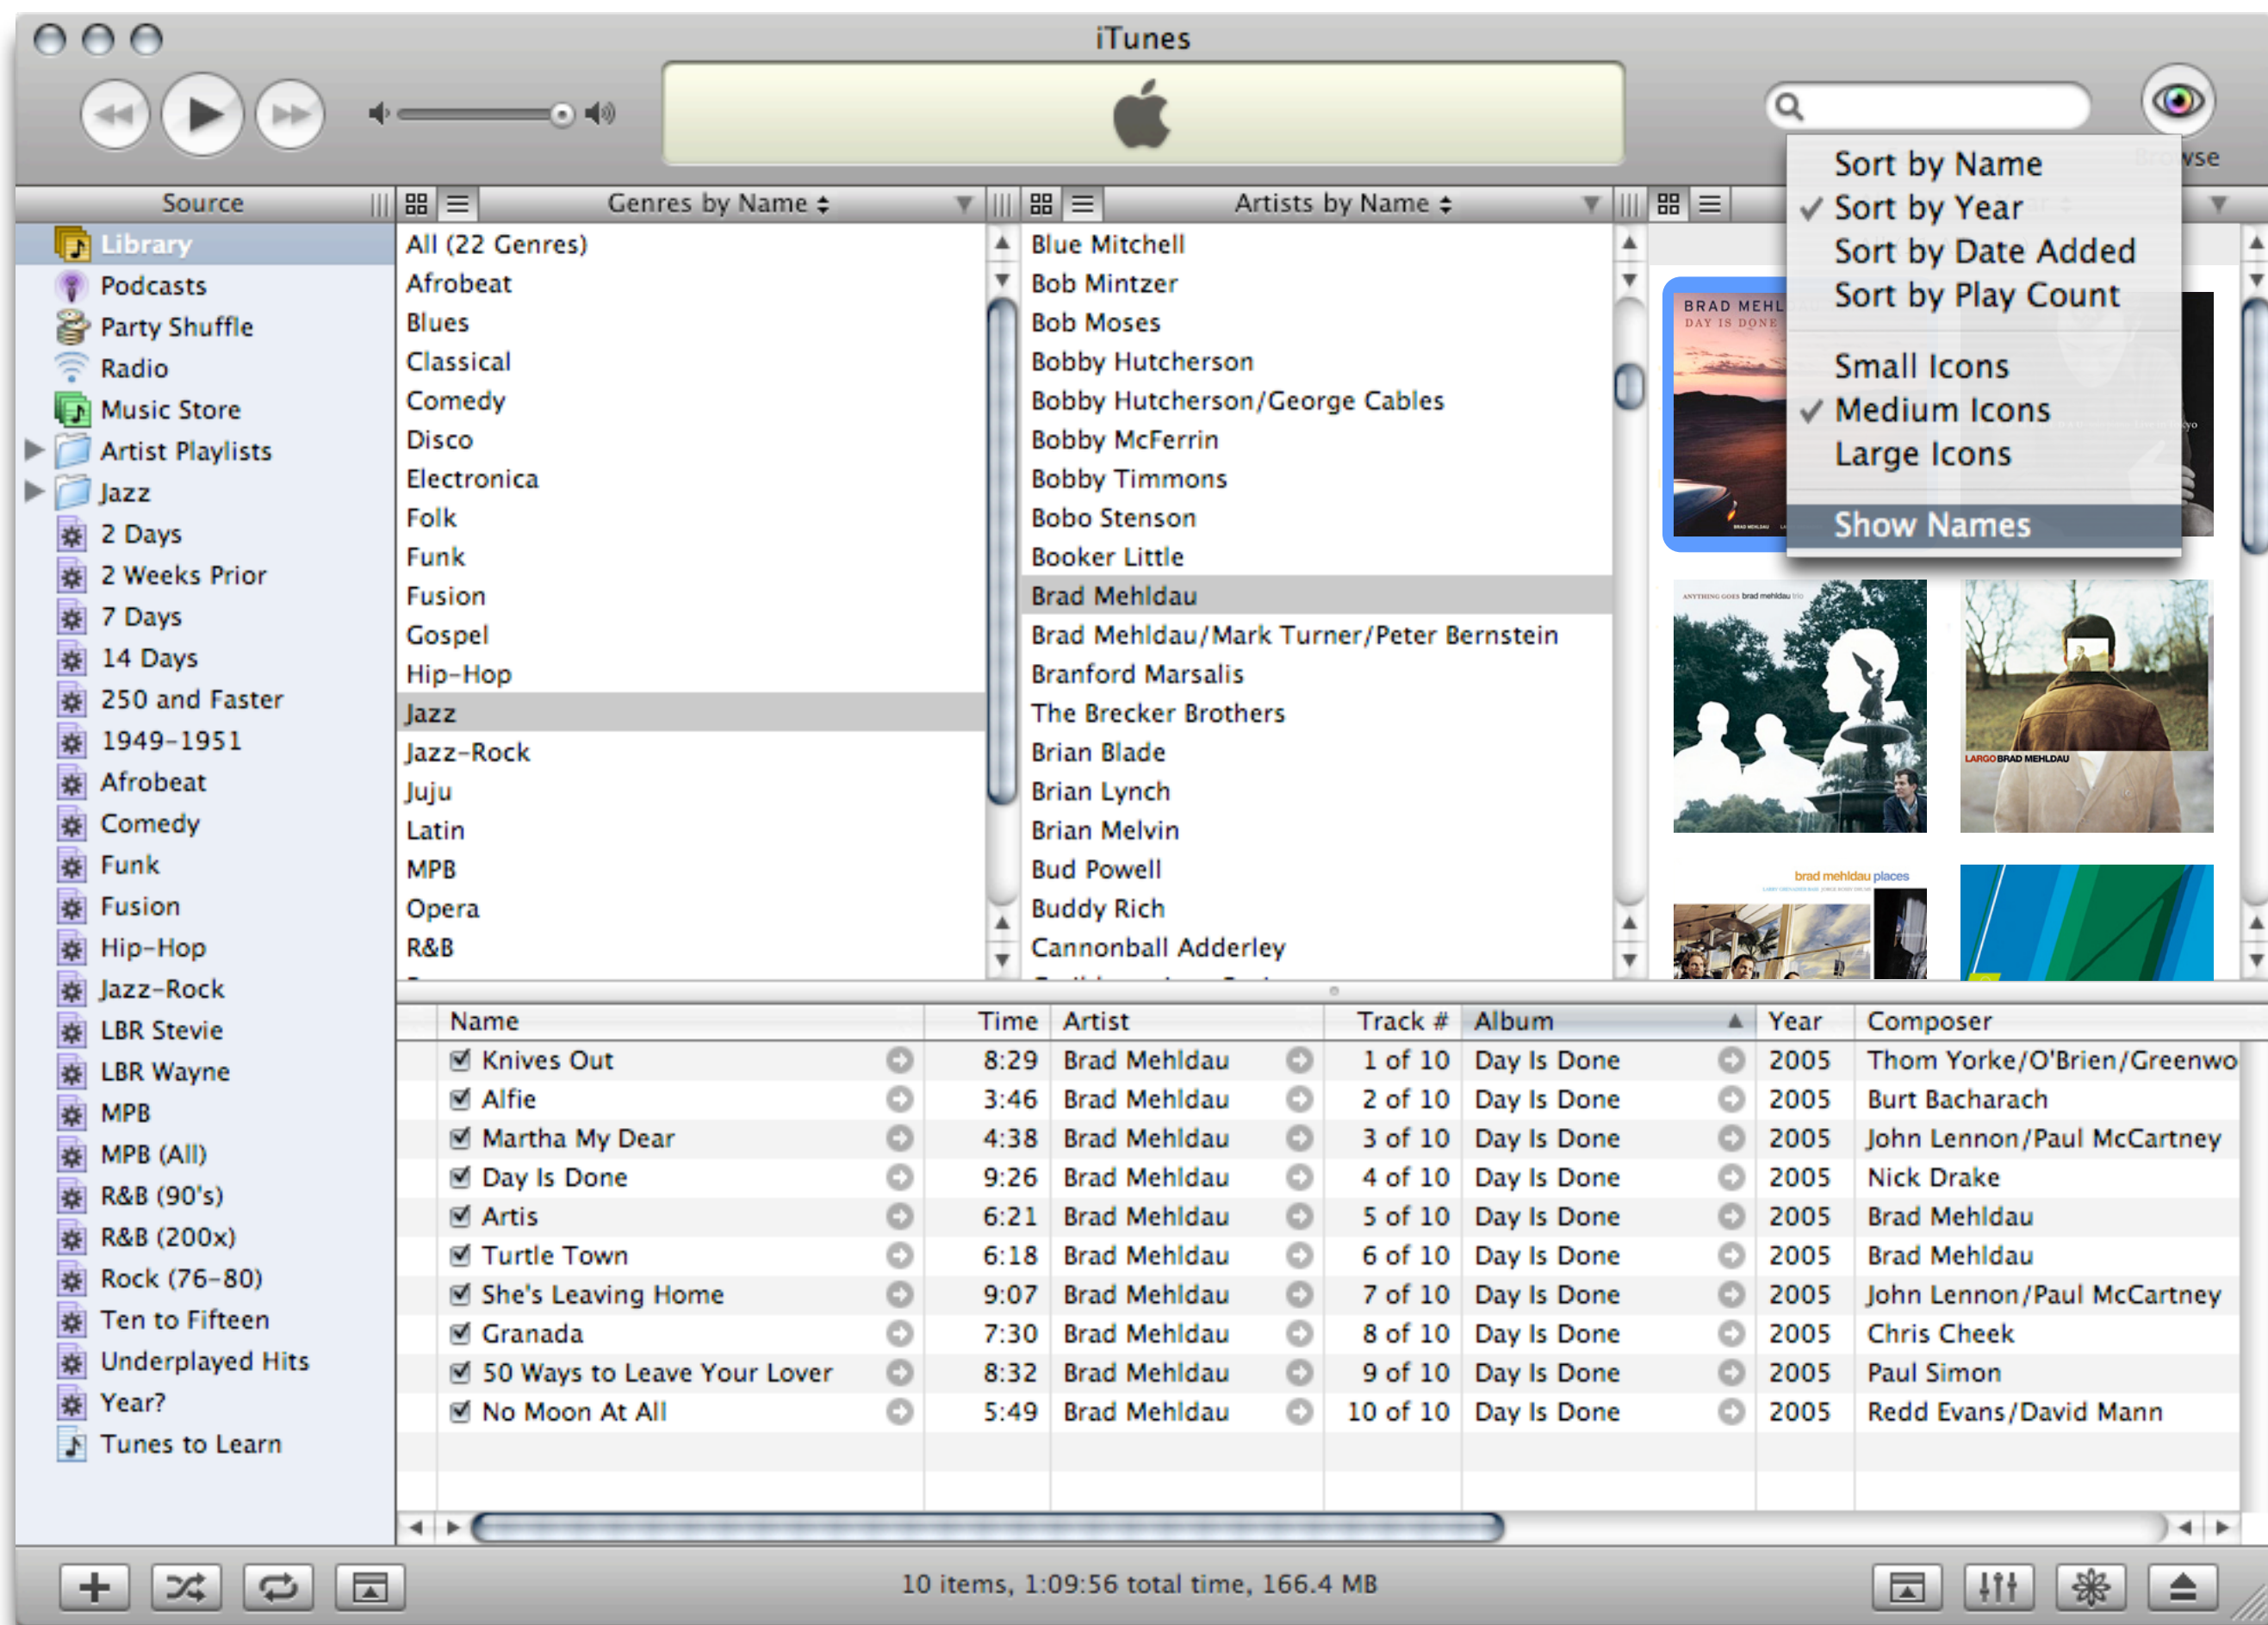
iTunes

Browse

Sort by Name
✓ Sort by Year
Sort by Date Added
Sort by Play Count
Small Icons
✓ Medium Icons
Large Icons
Show Names

Source
Library
Podcasts
Party Shuffle
Radio
Music Store
Artist Playlists
Jazz
2 Days
2 Weeks Prior
7 Days
14 Days
250 and Faster
1949-1951
Afrobeat
Comedy
Funk
Fusion
Hip-Hop
Jazz-Rock
LBR Stevie
LBR Wayne
MPB
MPB (All)
R&B (90's)
R&B (200x)
Rock (76-80)
Ten to Fifteen
Underplayed Hits
Year?
Tunes to Learn

Genres by Name
All (22 Genres)
Afrobeat
Blues
Classical
Comedy
Disco
Electronica
Folk
Funk
Fusion
Gospel
Hip-Hop
Jazz
Jazz-Rock
Juju
Latin
MPB
Opera
R&B

Artists by Name
Blue Mitchell
Bob Mintzer
Bob Moses
Bobby Hutcherson
Bobby Hutcherson/George Cables
Bobby McFerrin
Bobby Timmons
Bobo Stenson
Booker Little
Brad Mehldau
Brad Mehldau/Mark Turner/Peter Bernstein
Branford Marsalis
The Brecker Brothers
Brian Blade
Brian Lynch
Brian Melvin
Bud Powell
Buddy Rich
Cannonball Adderley

BRAD MEHL
DAY IS DONE
LARGO BRAD MEHLDAU
brad mehldau places

| Name | Time | Artist | Track # | Album | Year | Composer |
|---|---|---|---|---|---|---|
| Knives Out | 8:29 | Brad Mehldau | 1 of 10 | Day Is Done | 2005 | Thom Yorke/O'Brien/Greenwo |
| Alfie | 3:46 | Brad Mehldau | 2 of 10 | Day Is Done | 2005 | Burt Bacharach |
| Martha My Dear | 4:38 | Brad Mehldau | 3 of 10 | Day Is Done | 2005 | John Lennon/Paul McCartney |
| Day Is Done | 9:26 | Brad Mehldau | 4 of 10 | Day Is Done | 2005 | Nick Drake |
| Artis | 6:21 | Brad Mehldau | 5 of 10 | Day Is Done | 2005 | Brad Mehldau |
| Turtle Town | 6:18 | Brad Mehldau | 6 of 10 | Day Is Done | 2005 | Brad Mehldau |
| She's Leaving Home | 9:07 | Brad Mehldau | 7 of 10 | Day Is Done | 2005 | John Lennon/Paul McCartney |
| Granada | 7:30 | Brad Mehldau | 8 of 10 | Day Is Done | 2005 | Chris Cheek |
| 50 Ways to Leave Your Lover | 8:32 | Brad Mehldau | 9 of 10 | Day Is Done | 2005 | Paul Simon |
| No Moon At All | 5:49 | Brad Mehldau | 10 of 10 | Day Is Done | 2005 | Redd Evans/David Mann |

10 items, 1:09:56 total time, 166.4 MB